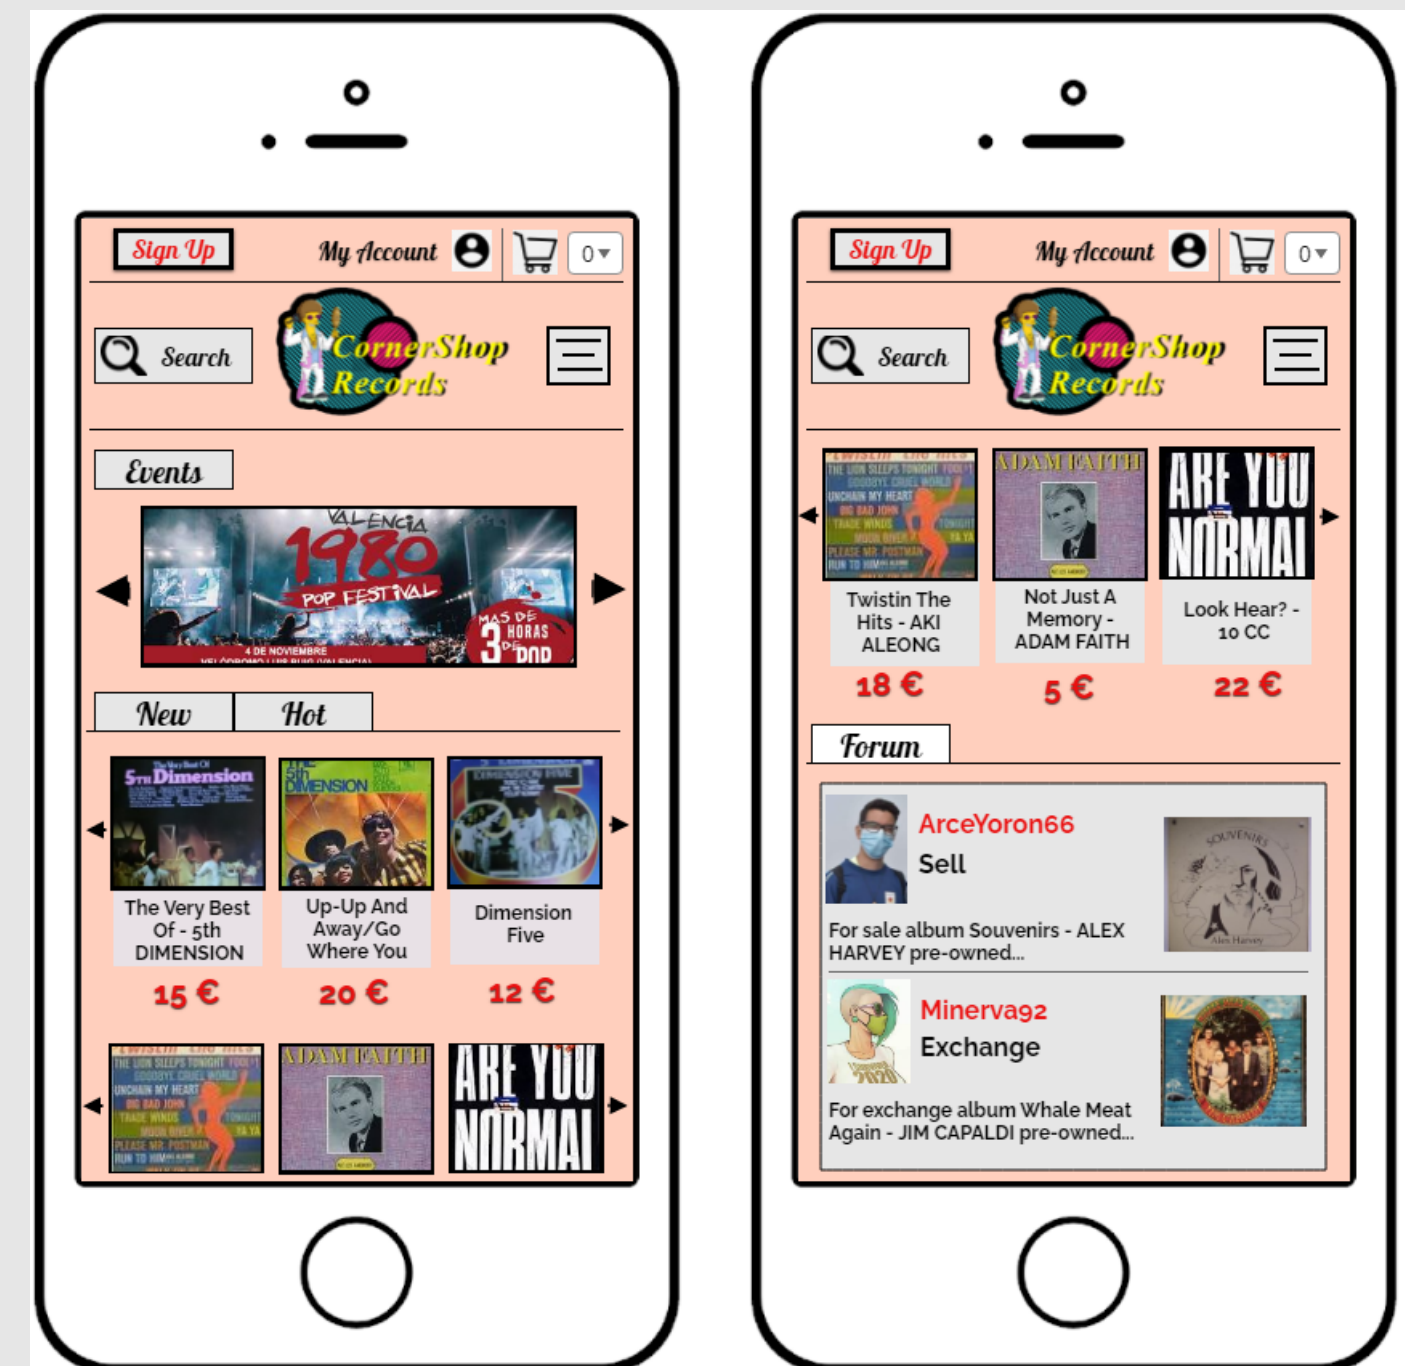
Sign Up
My Account
0
Search
CornerShop Records
Events
VALENCIA 1980 POP FESTIVAL
MAS DE 3 HORAS DE POP
4 DE NOVIEMBRE
New
Hot
The Very Best Of - 5th DIMENSION
15 €
Up-Up And Away/Go Where You
20 €
Dimension Five
12 €
ADAM FAITH
ARE YOU NORMAL

Sign Up
My Account
0
Search
CornerShop Records
Twistin The Hits - AKI ALEONG
18 €
Not Just A Memory - ADAM FAITH
5 €
Look Hear? - 10 CC
22 €
Forum
ArceYoron66
Sell
For sale album Souvenirs - ALEX HARVEY pre-owned...
Minerva92
Exchange
For exchange album Whale Meat Again - JIM CAPALDI pre-owned...